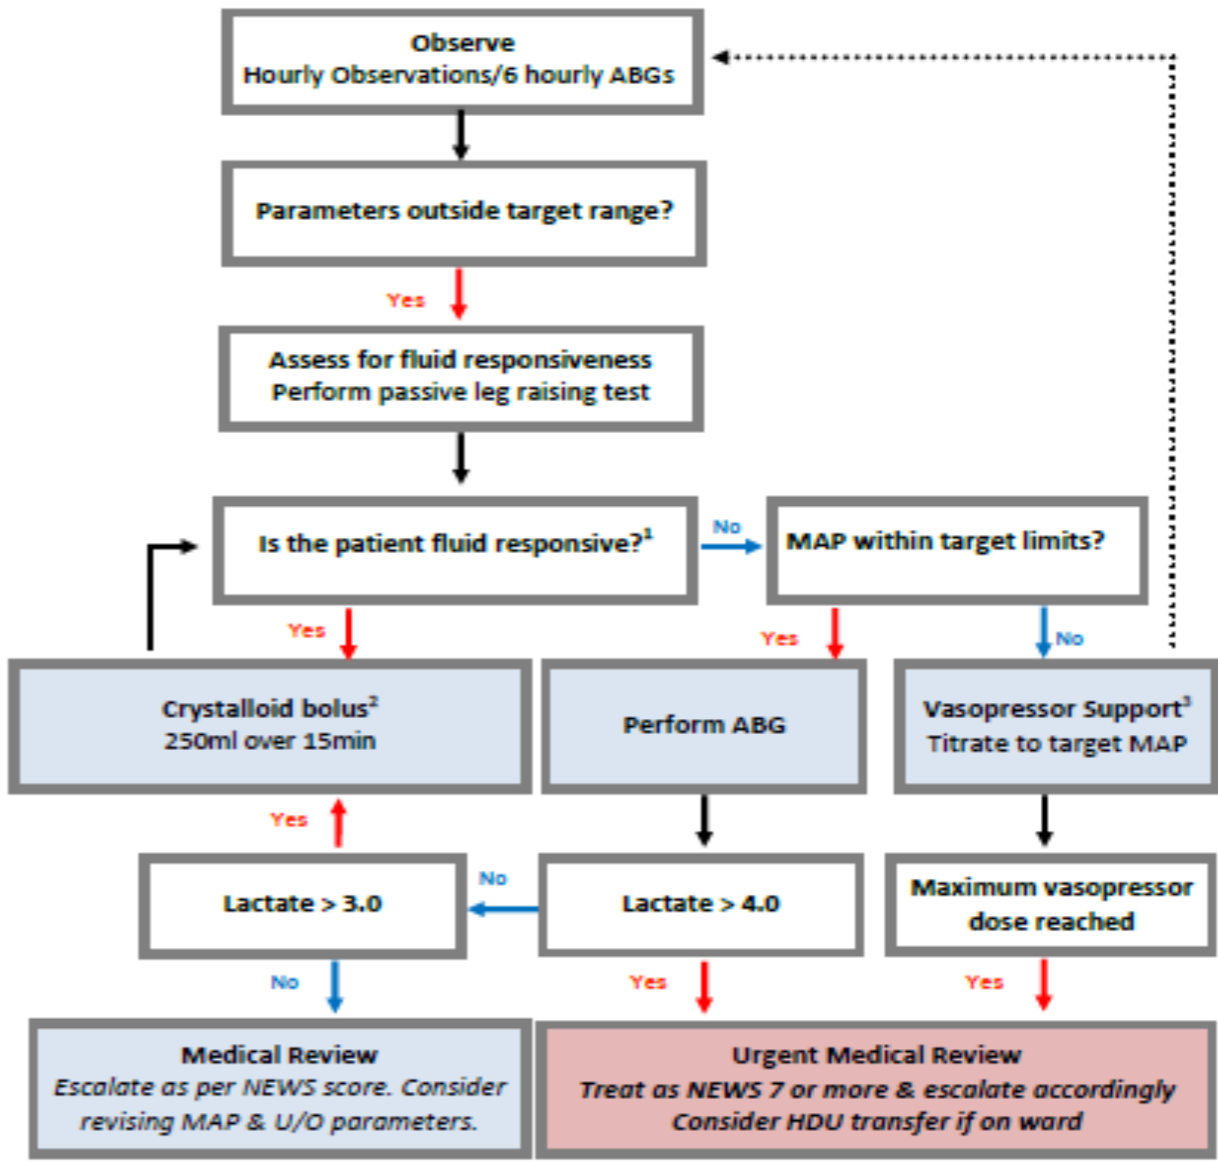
Observe
Hourly Observations/6 hourly ABGs

Parameters outside target range?

Yes

Assess for fluid responsiveness
Perform passive leg raising test

Is the patient fluid responsive?$^1$

No

MAP within target limits?

Yes

Yes

No

Crystalloid bolus$^2$
250ml over 15min

Perform ABG

Vasopressor Support$^3$
Titrate to target MAP

Yes

Lactate > 3.0

No

Lactate > 4.0

Maximum vasopressor dose reached

No

Yes

Yes

Medical Review
*Escalate as per NEWS score. Consider revising MAP & U/O parameters.*

Urgent Medical Review
*Treat as NEWS 7 or more & escalate accordingly*
*Consider HDU transfer if on ward*